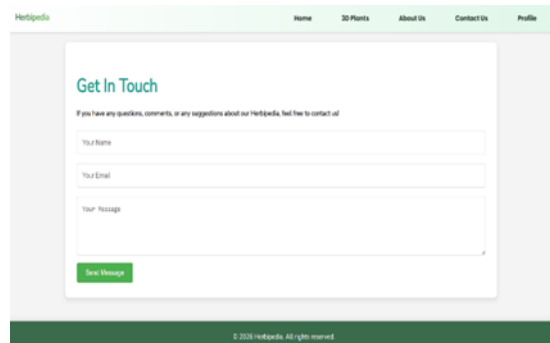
Herbipedia

Home 3D Plants About Us Contact Us Profile

Get In Touch

If you have any questions, comments, or any suggestions about our Herbipedia, feel free to contact us!

Your Name

Your Email

Your Message

Send Message

© 2026 Herbipedia. All rights reserved.